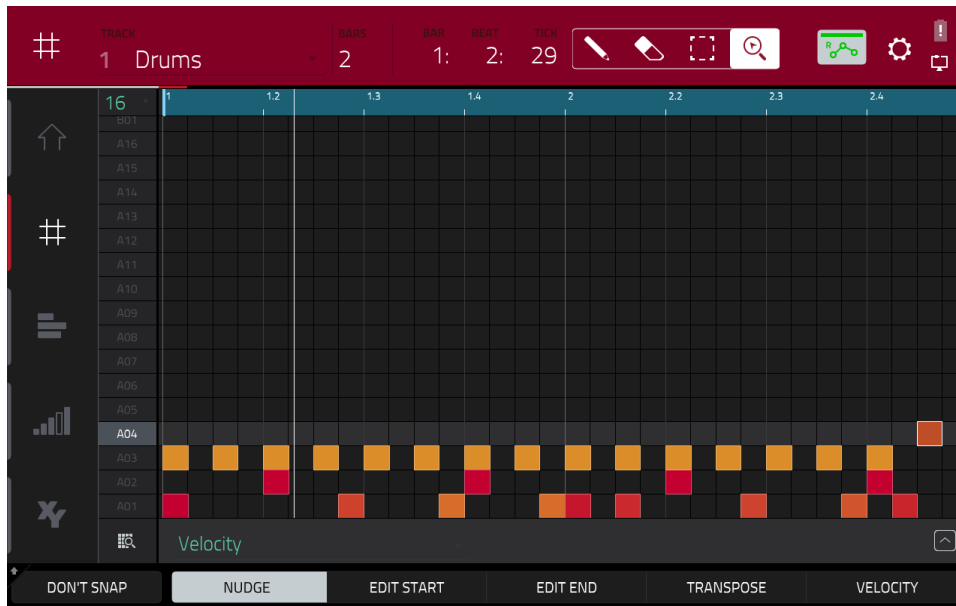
TRACK
1 Drums

BARS
2

BAR BEAT TICK
1: 2: 29

16

1 1.2 1.3 1.4 2 2.2 2.3 2.4

B01
A16
A15
A14
A13
A12
A11
A10
A09
A08
A07
A06
A05
A04
A03
A02
A01

Velocity

DON'T SNAP
NUDGE
EDIT START
EDIT END
TRANSPOSE
VELOCITY